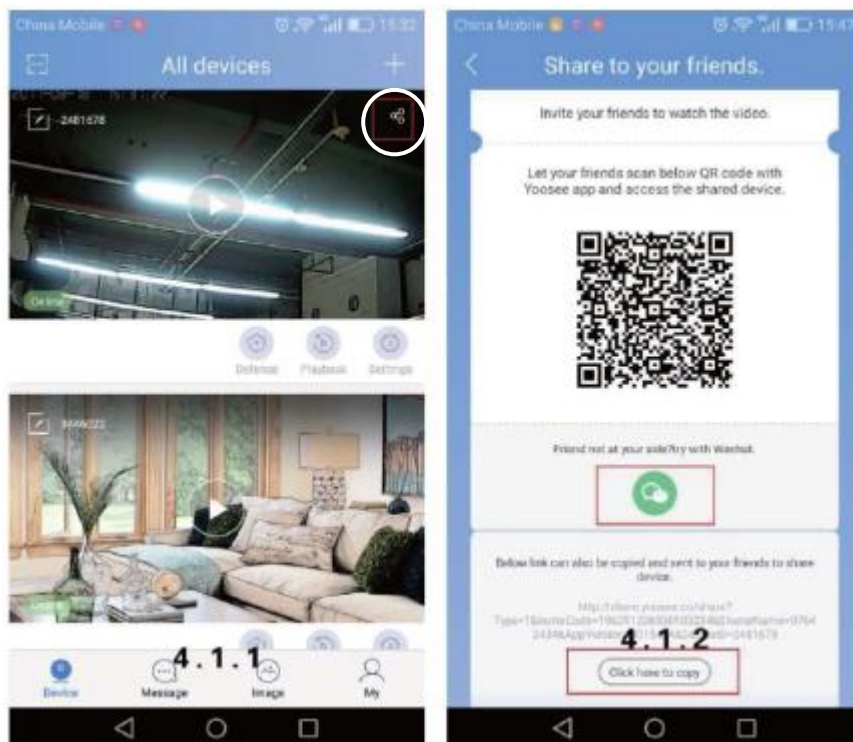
China Mobile 15:32

All devices

-2481678

Online

Defense Playback Settings

Device Message Image My

4.1.1

China Mobile 15:47

Share to your friends.

Invite your friends to watch the video.

Let your friends scan below QR code with Yoosee app and access the shared device.

Friend not at your side?try with Wechat.

Below link can also be copied and sent to your friends to share device.

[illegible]

4.1.2

Click here to copy